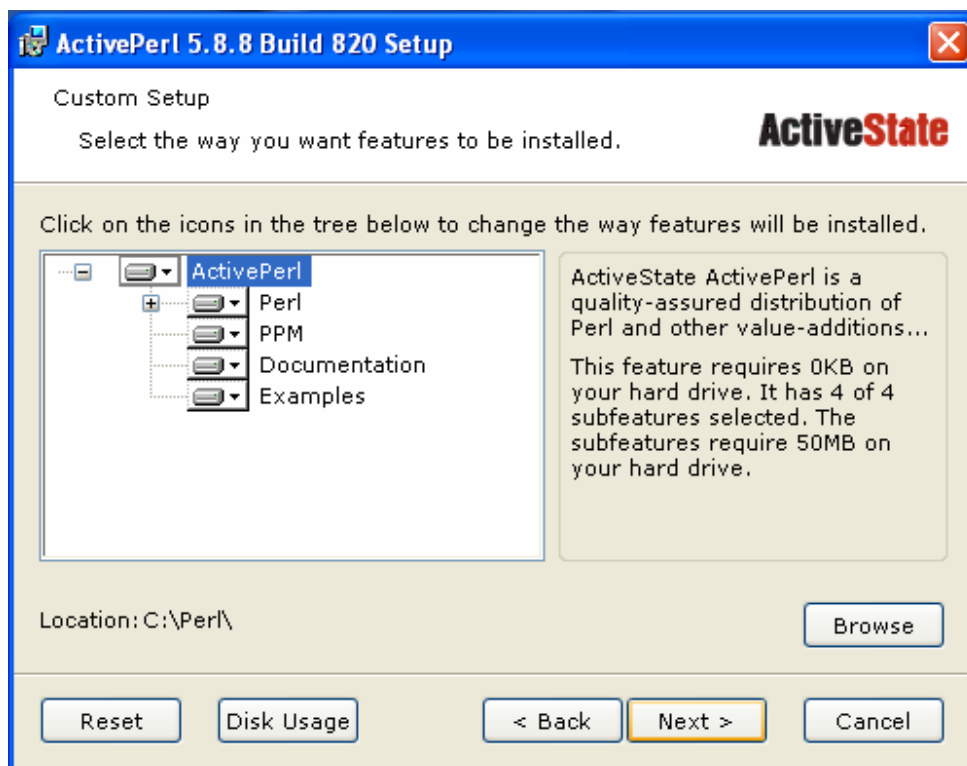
ActivePerl 5.8.8 Build 820 Setup

Custom Setup

Select the way you want features to be installed.

ActiveState

Click on the icons in the tree below to change the way features will be installed.

ActivePerl
Perl
PPM
Documentation
Examples

ActiveState ActivePerl is a quality-assured distribution of Perl and other value-additions...

This feature requires 0KB on your hard drive. It has 4 of 4 subfeatures selected. The subfeatures require 50MB on your hard drive.

Location: C:\Perl\

Browse

Reset

Disk Usage

< Back

Next >

Cancel